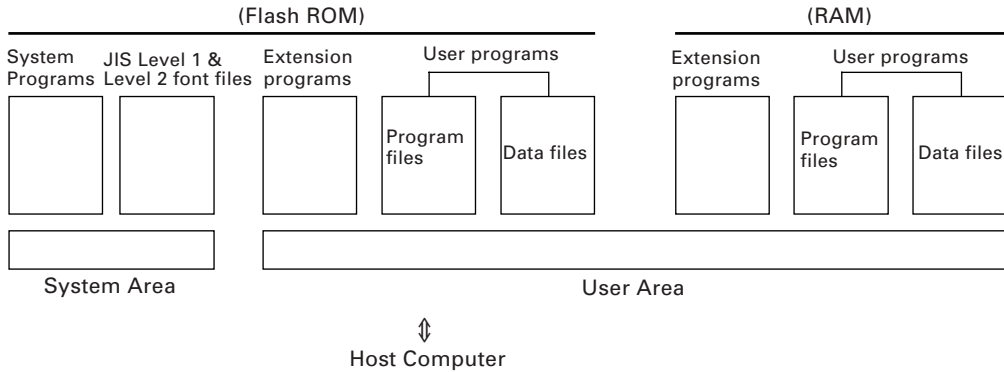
(Flash ROM)

(RAM)

System Programs

JIS Level 1 & Level 2 font files

Extension programs

User programs

Program files

Data files

Extension programs

User programs

Program files

Data files

System Area

User Area

⇕

Host Computer